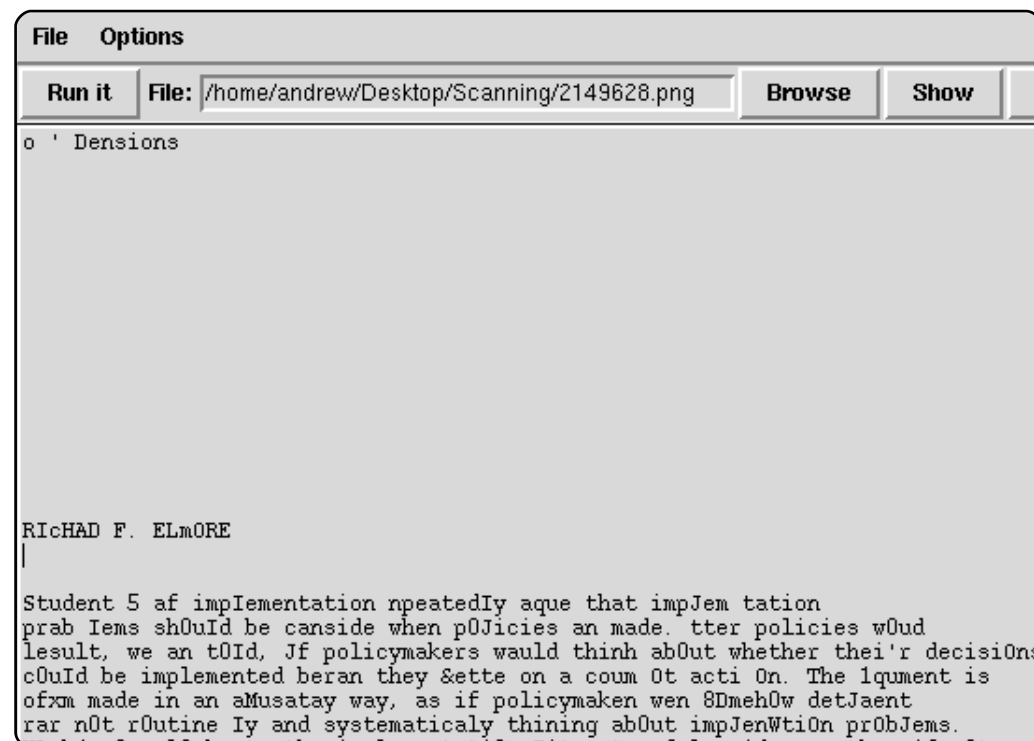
File Options

Run it | File: /home/andrew/Desktop/Scanning/2149628.png | Browse | Show

o ' Densions

RIcHAD F. ELmORE

Student 5 af impIementation npeatedIy aque that impJem tation prab Iems shOuId be canside when pOJicies an made. tter policies wOud lesult, we an tOId, Jf policymakers wauld thinh abOut whether thei'r decisiOn cOuId be implemented beran they &ette on a coum Ot acti On. The 1qument is ofxm made in an aMusatay way, as if policymaken wen 8DmehOw detJaent rar nOt rOutine Iy and systematicaly thining abOut impJenWtiOn prObJems.